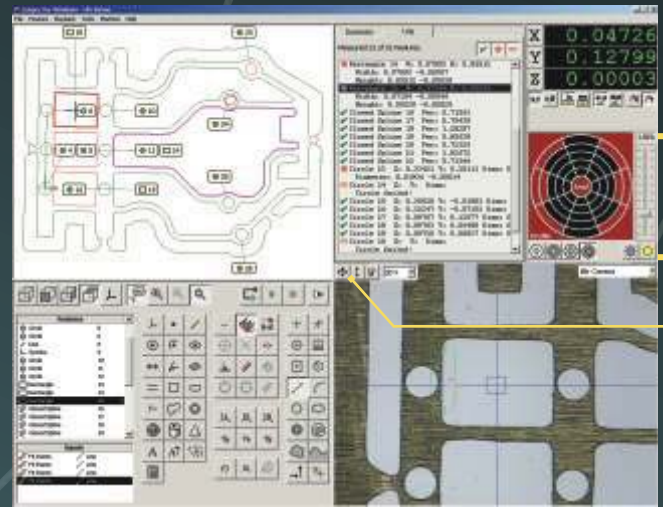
X 0.04726
Y 0.12799
Z 0.00003

Rectangle 14 W: 0.07985 H: 0.03610
Width: 0.07985 -0.00007
Closed Spline 10
Closed Spline 10
Closed Spline 10
Closed Spline 10
Closed Spline 10
Closed Spline 10
Closed Spline 10
Circle 15
Circle 16
Circle 17
Circle 18
Circle 19
Circle 20
Circle 21
Circle 22
Circle 23